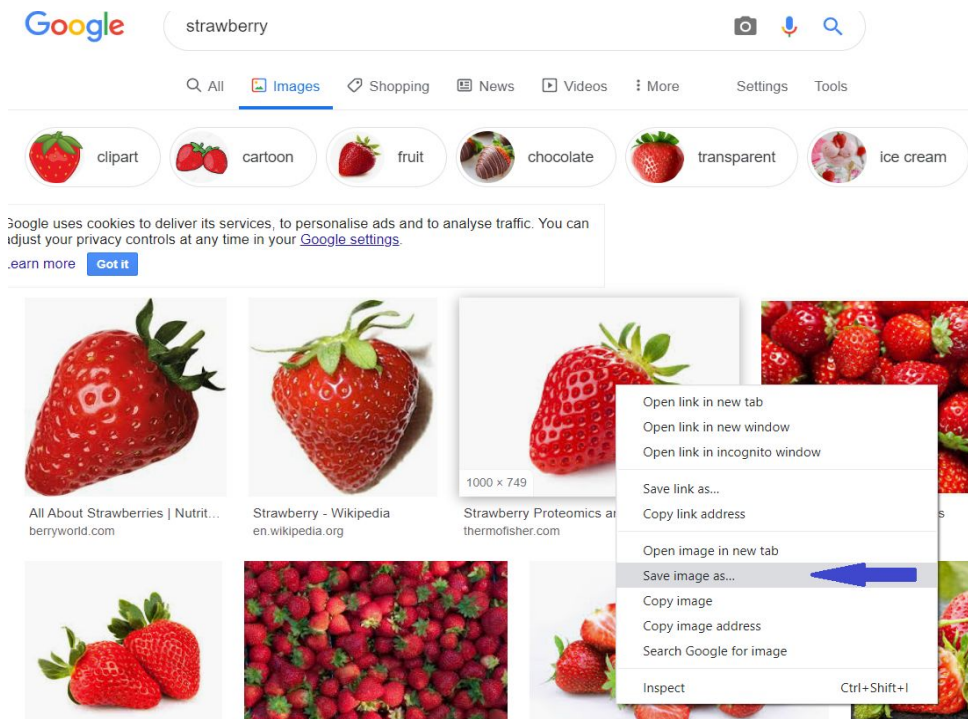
Google

strawberry

All Images Shopping News Videos More Settings Tools

clipart cartoon fruit chocolate transparent ice cream

Google uses cookies to deliver its services, to personalise ads and to analyse traffic. You can adjust your privacy controls at any time in your Google settings.

Learn more Got it

All About Strawberries | Nutrit...
berryworld.com

Strawberry - Wikipedia
en.wikipedia.org

1000 × 749

Strawberry Proteomics ar
thermofisher.com

s

Open link in new tab
Open link in new window
Open link in incognito window

Save link as...
Copy link address

Open image in new tab
Save image as...
Copy image
Copy image address
Search Google for image

Inspect Ctrl+Shift+I